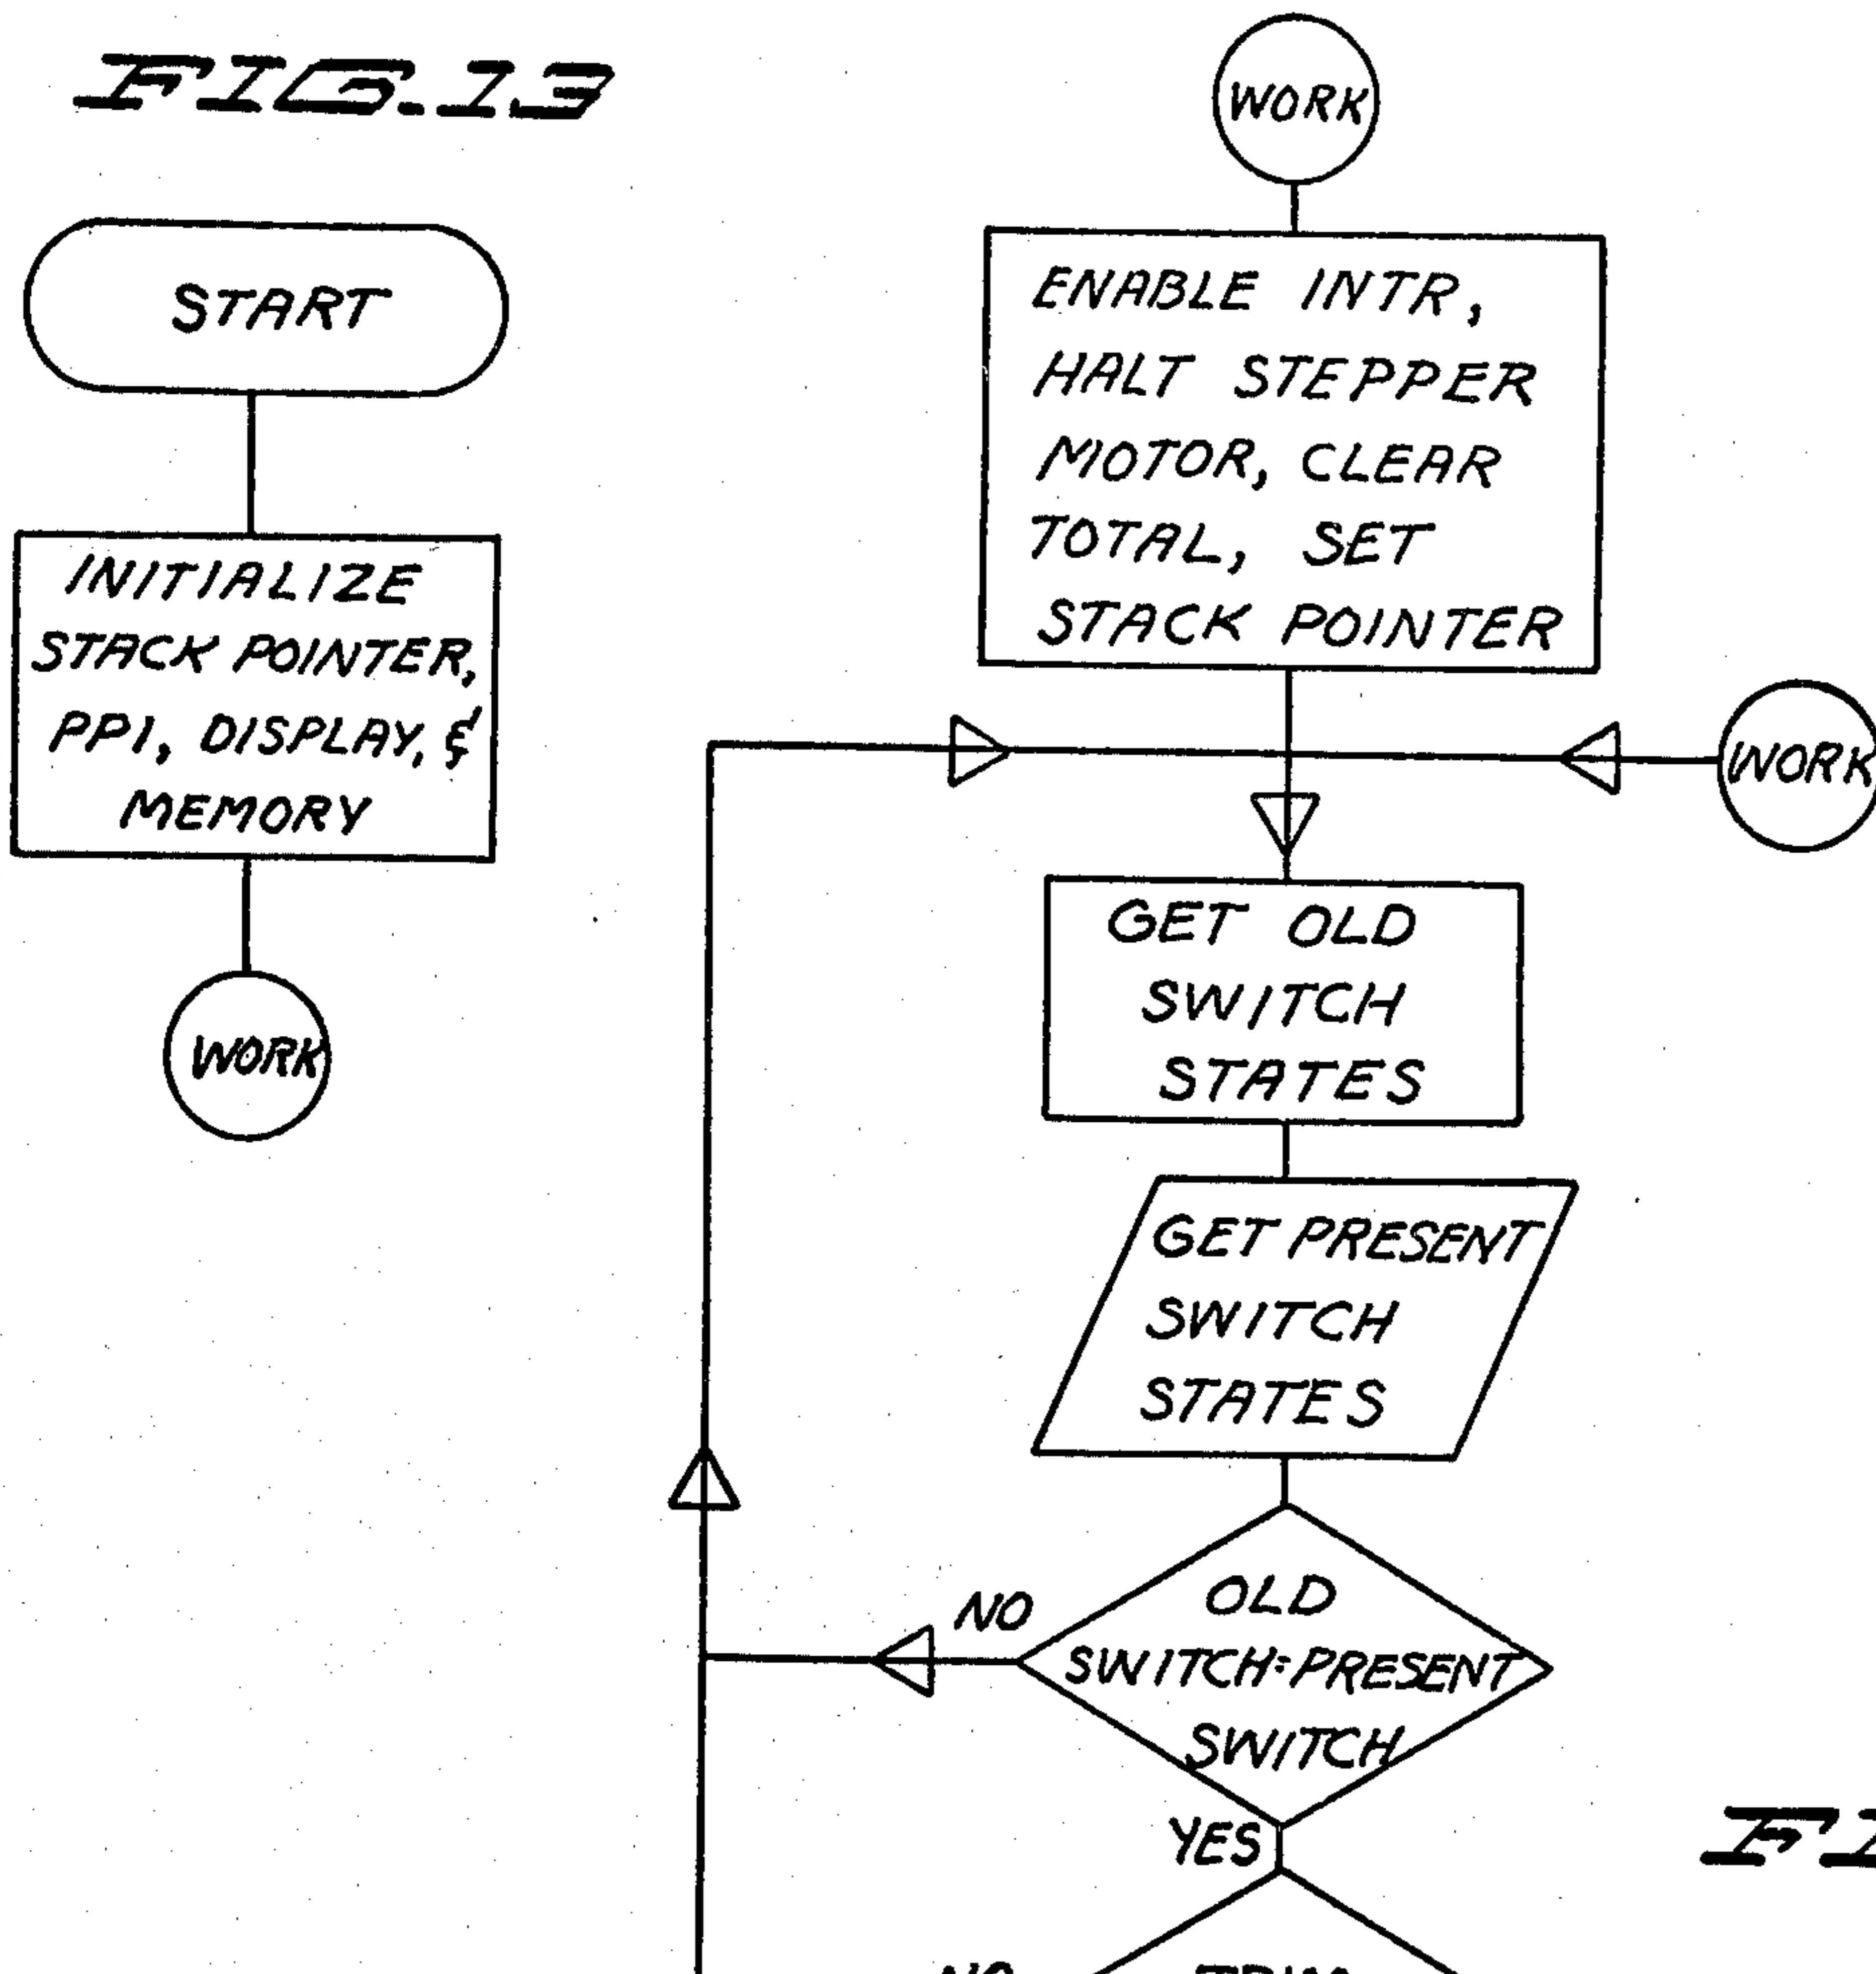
FIG.13

START

INITIALIZE STACK POINTER, PPI, DISPLAY, & MEMORY

WORK

WORK

ENABLE INTR, HALT STEPPER MOTOR, CLEAR TOTAL, SET STACK POINTER

WORK

GET OLD SWITCH STATES

GET PRESENT SWITCH STATES

NO

OLD SWITCH=PRESENT SWITCH

YES

FI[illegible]

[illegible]